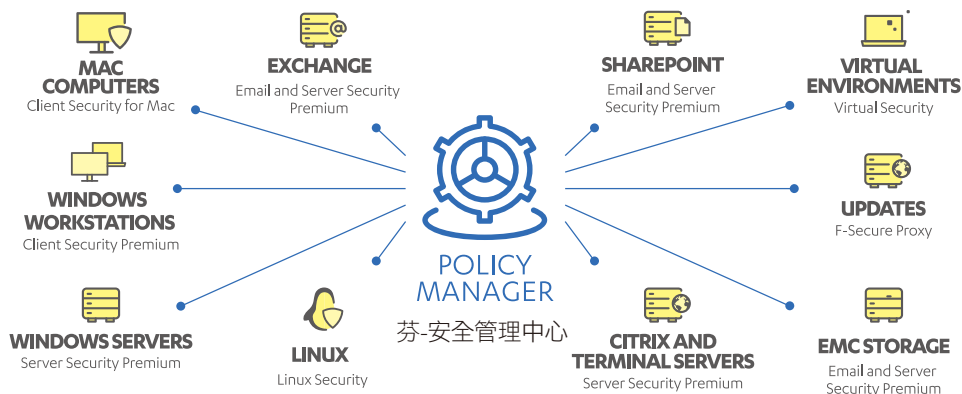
MAC COMPUTERS
Client Security for Mac

EXCHANGE
Email and Server Security Premium

SHAREPOINT
Email and Server Security Premium

VIRTUAL ENVIRONMENTS
Virtual Security

WINDOWS WORKSTATIONS
Client Security Premium

UPDATES
F-Secure Proxy

POLICY MANAGER
芬-安全管理中心

WINDOWS SERVERS
Server Security Premium

LINUX
Linux Security

CITRIX AND TERMINAL SERVERS
Server Security Premium

EMC STORAGE
Email and Server Security Premium